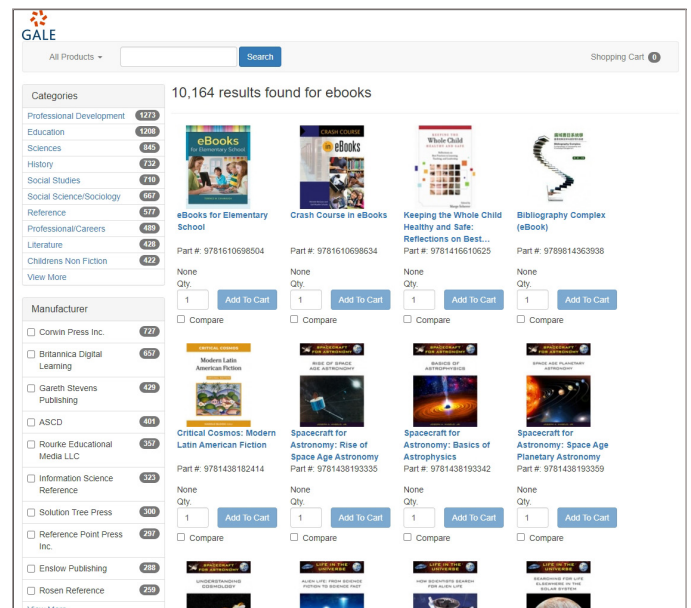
GALE

All Products

Search

Shopping Cart 0

Categories

Professional Development 1273
Education 1208
Sciences 845
History 732
Social Studies 710
Social Science/Sociology 667
Reference 577
Professional/Careers 489
Literature 428
Childrens Non Fiction 422
View More

Manufacturer

Corwin Press Inc. 727
Britannica Digital Learning 657
Gareth Stevens Publishing 429
ASCD 401
Rourke Educational Media LLC 357
Information Science Reference 323
Solution Tree Press 300
Reference Point Press Inc. 297
Enslow Publishing 288
Rosen Reference 259

10,164 results found for ebooks

eBooks for Elementary School
Part #: 9781610698504
None
Qty.
1
Add To Cart
Compare

Crash Course in eBooks
Part #: 9781610698634
None
Qty.
1
Add To Cart
Compare

Keeping the Whole Child Healthy and Safe: Reflections on Best...
Part #: 9781416610625
None
Qty.
1
Add To Cart
Compare

Bibliography Complex (eBook)
Part #: 9789814363938
None
Qty.
1
Add To Cart
Compare

Critical Cosmos: Modern Latin American Fiction
Part #: 9781438182414
None
Qty.
1
Add To Cart
Compare

Spacecraft for Astronomy: Rise of Space Age Astronomy
Part #: 9781438193335
None
Qty.
1
Add To Cart
Compare

Spacecraft for Astronomy: Basics of Astrophysics
Part #: 9781438193342
None
Qty.
1
Add To Cart
Compare

Spacecraft for Astronomy: Space Age Planetary Astronomy
Part #: 9781438193359
None
Qty.
1
Add To Cart
Compare